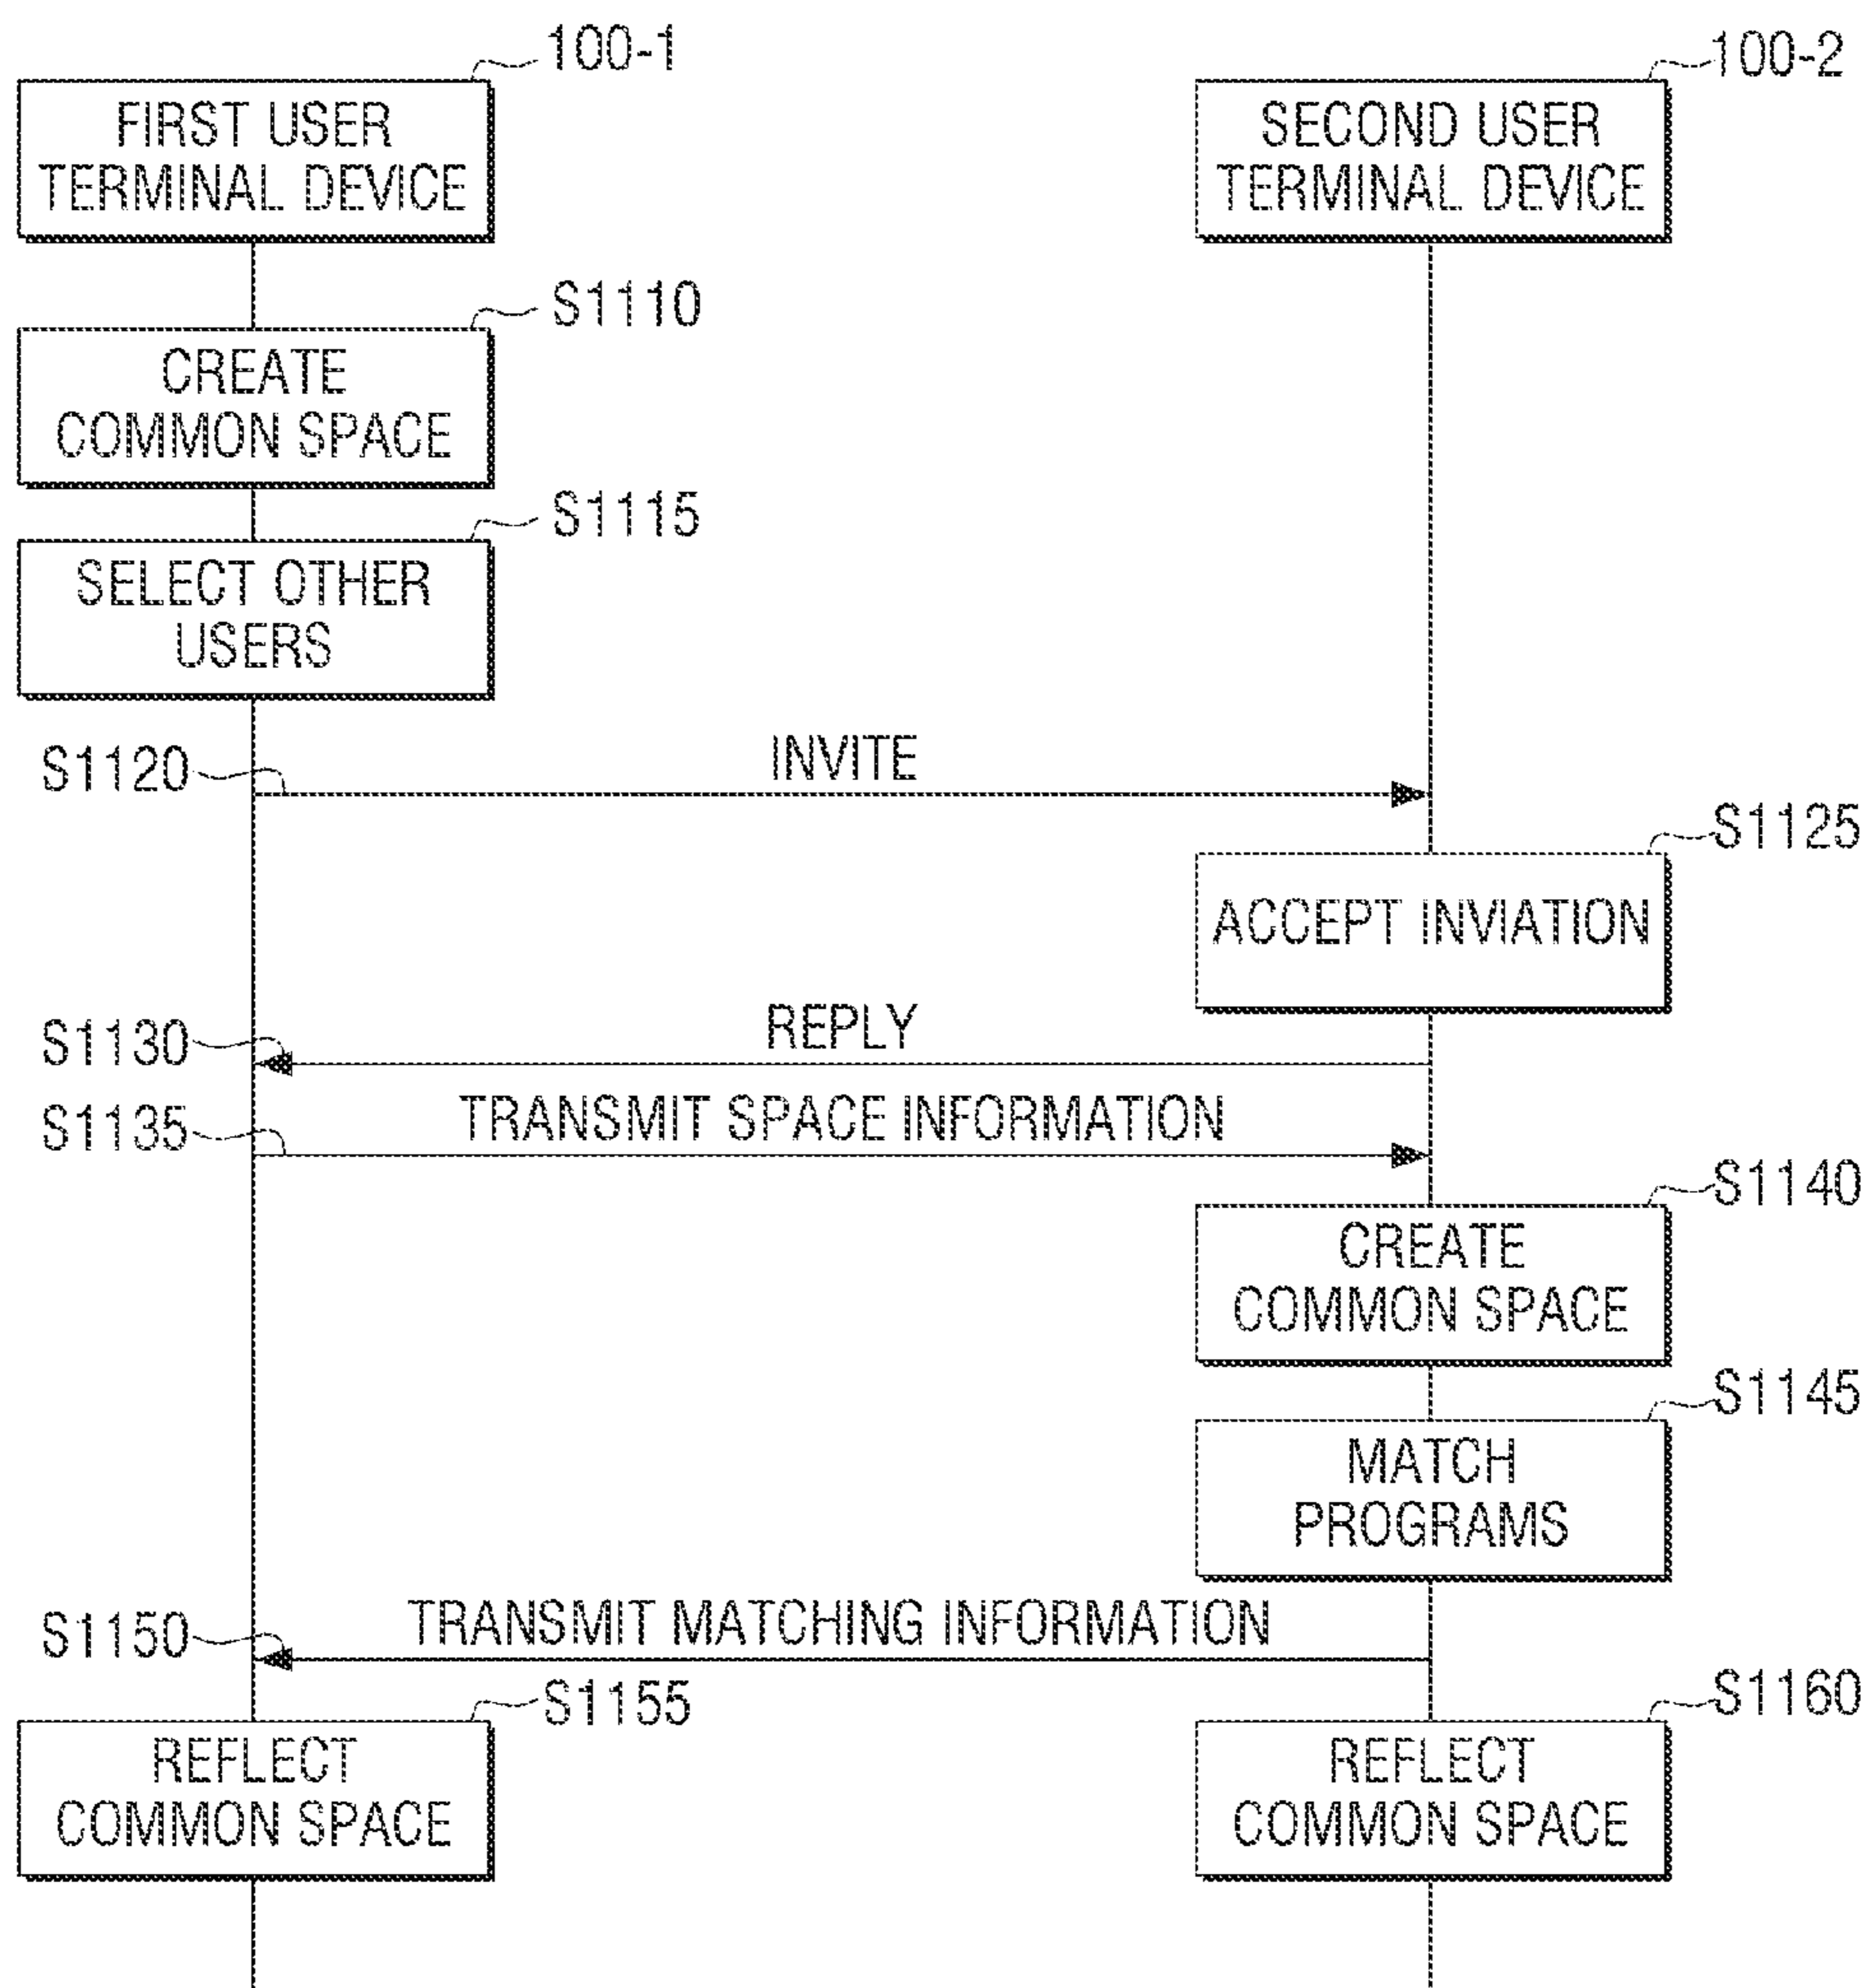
100-1
FIRST USER TERMINAL DEVICE

100-2
SECOND USER TERMINAL DEVICE

S1110
CREATE COMMON SPACE

S1115
SELECT OTHER USERS

S1120
INVITE

S1125
ACCEPT INVIATION

S1130
REPLY

S1135
TRANSMIT SPACE INFORMATION

S1140
CREATE COMMON SPACE

S1145
MATCH PROGRAMS

S1150
TRANSMIT MATCHING INFORMATION

S1155
REFLECT COMMON SPACE

S1160
REFLECT COMMON SPACE